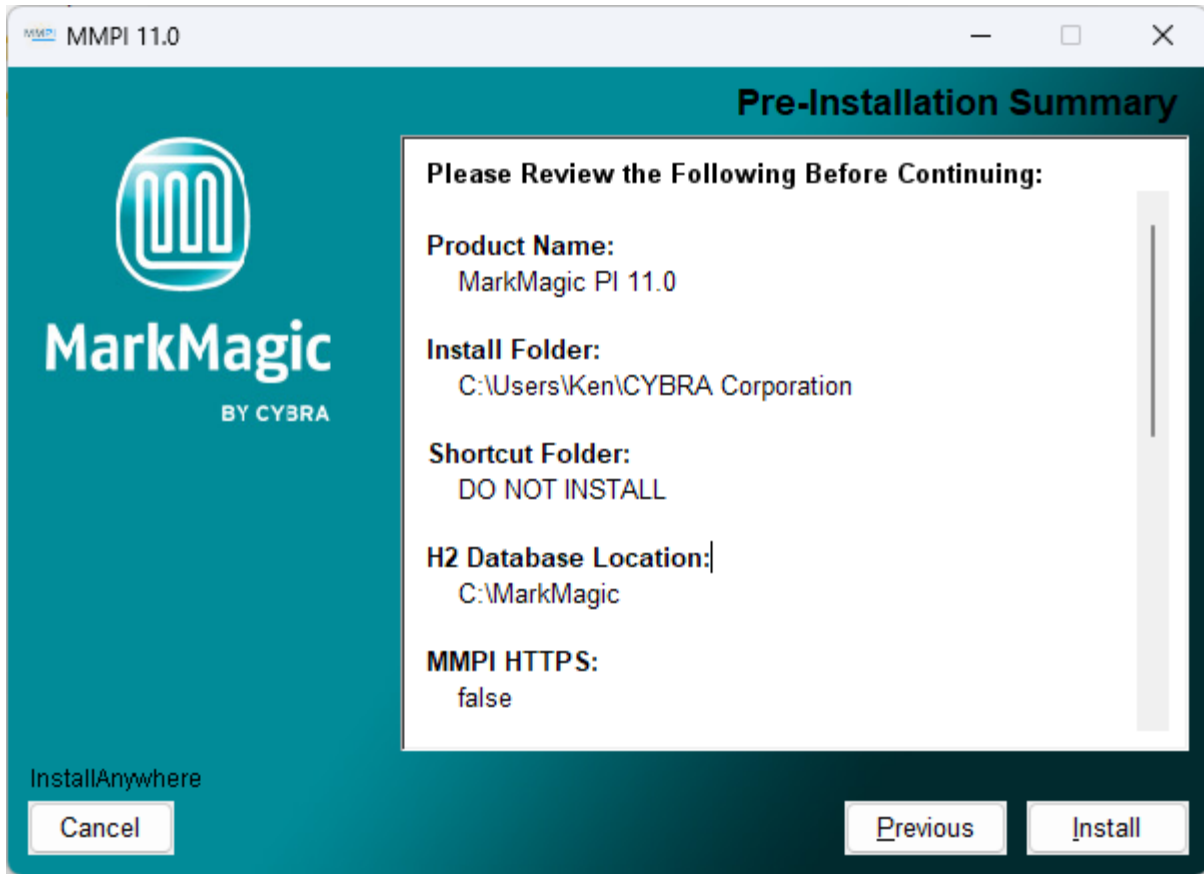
MMPI 11.0

Pre-Installation Summary

MarkMagic

BY CYBRA

Please Review the Following Before Continuing:

Product Name:
MarkMagic PI 11.0

Install Folder:
C:\Users\Ken\CYBRA Corporation

Shortcut Folder:
DO NOT INSTALL

H2 Database Location:
C:\MarkMagic

MMPI HTTPS:
false

InstallAnywhere

Cancel

Previous

Install